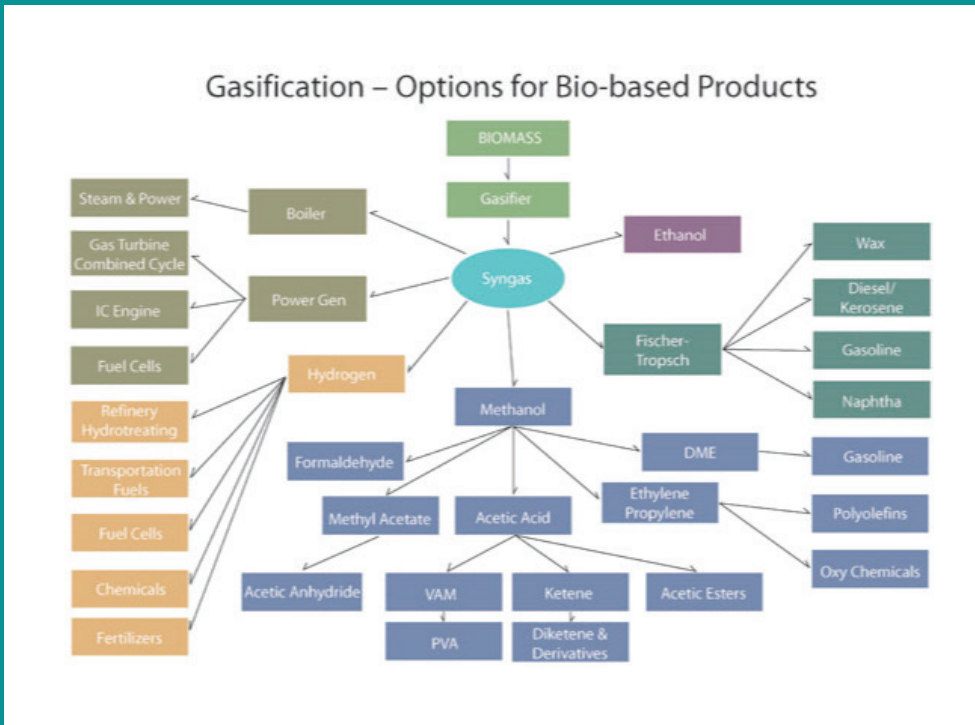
Gasification – Options for Bio-based Products

BIOMASS

Gasifier

Syngas

Boiler

Steam & Power

Power Gen

Gas Turbine Combined Cycle

IC Engine

Fuel Cells

Ethanol

Hydrogen

Refinery Hydrotreating

Transportation Fuels

Fuel Cells

Chemicals

Fertilizers

Fischer-Tropsch

Wax

Diesel/ Kerosene

Gasoline

Naphtha

Methanol

Formaldehyde

DME

Gasoline

Methyl Acetate

Acetic Acid

Ethylene Propylene

Polyolefins

Oxy Chemicals

Acetic Anhydride

VAM

Ketene

Acetic Esters

PVA

Diketene & Derivatives